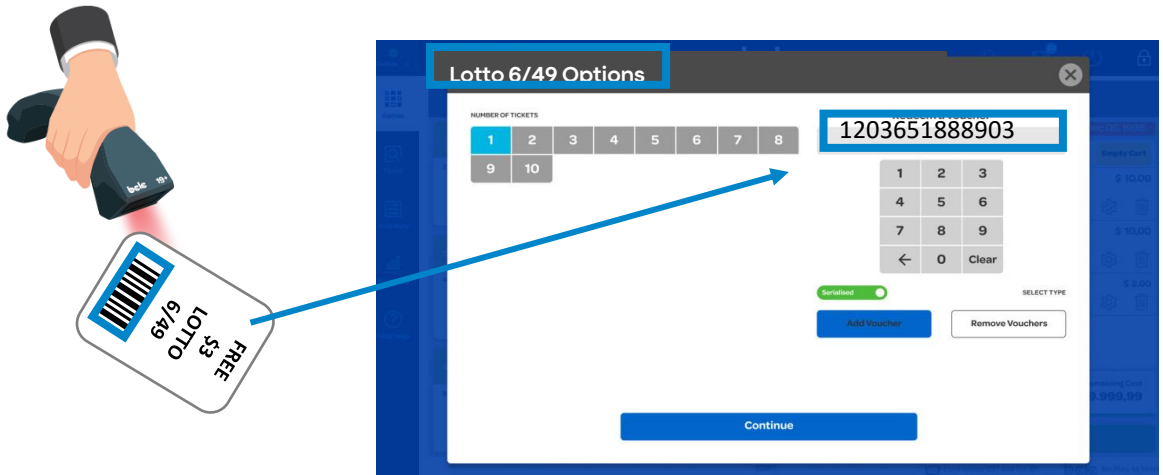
bclc 19+

FREE
$3
LOTTO
6/49

Lotto 6/49 Options

NUMBER OF TICKETS

| 1 | 2 | 3 | 4 | 5 | 6 | 7 | 8 |
|---|---|---|---|---|---|---|---|
| 9 | 10 | | | | | | |

1203651888903

| 1 | 2 | 3 |
|---|---|---|
| 4 | 5 | 6 |
| 7 | 8 | 9 |
| ← | 0 | Clear |

Serialised

SELECT TYPE

Add Voucher

Remove Vouchers

Continue

Empty Cart

$ 10.00

$ 10.00

$ 2.00

9,999.99